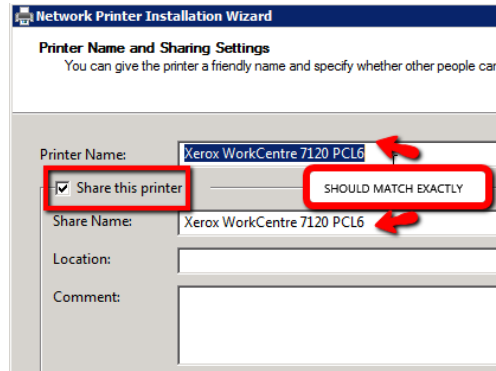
Network Printer Installation Wizard

Printer Name and Sharing Settings

You can give the printer a friendly name and specify whether other people ca

Printer Name: Xerox WorkCentre 7120 PCL6

Share this printer

SHOULD MATCH EXACTLY

Share Name: Xerox WorkCentre 7120 PCL6

Location:

Comment: